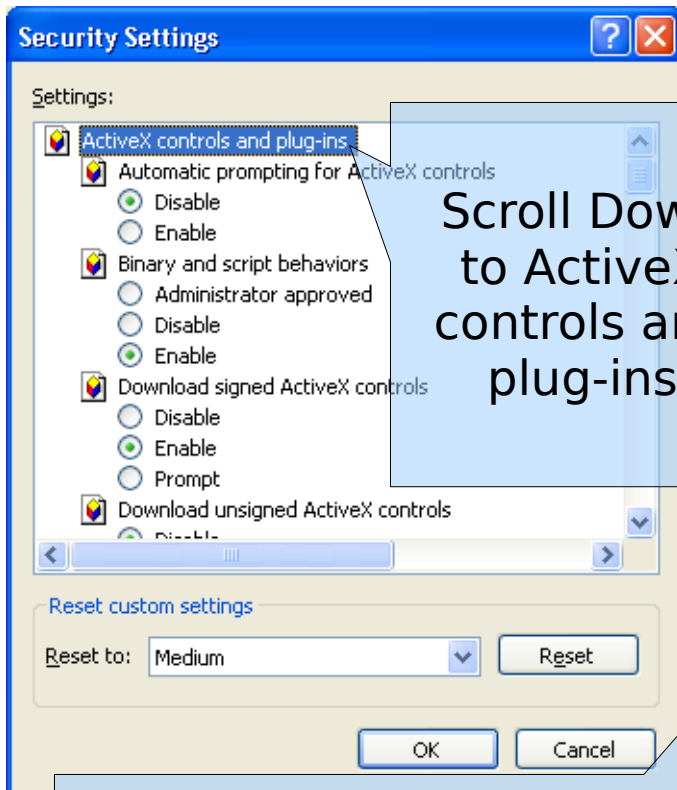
Security Settings

Settings:

ActiveX controls and plug-ins
Automatic prompting for ActiveX controls
Disable
Enable
Binary and script behaviors
Administrator approved
Disable
Enable
Download signed ActiveX controls
Disable
Enable
Prompt
Download unsigned ActiveX controls
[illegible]

Scroll Dow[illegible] to ActiveX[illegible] controls a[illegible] plug-ins

Reset custom settings
Reset to: Medium
Reset

OK
Cancel